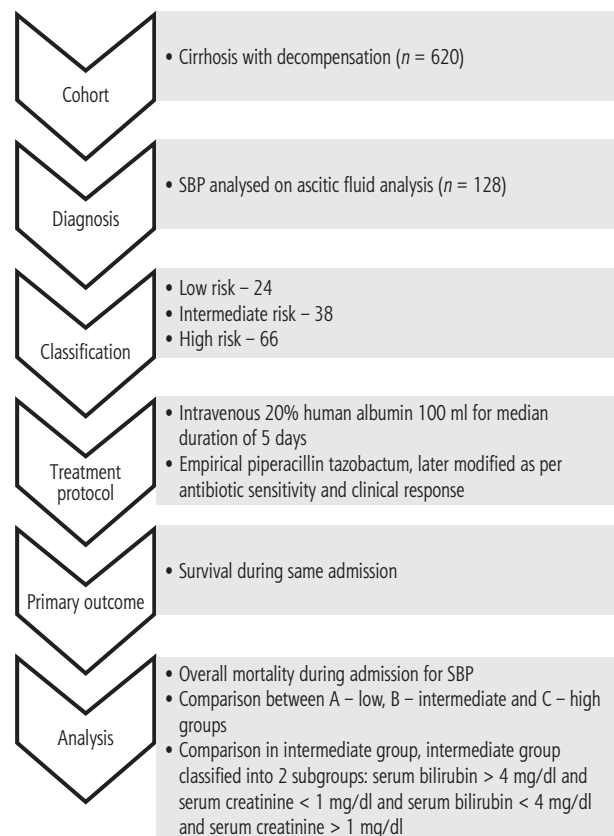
Cohort

• Cirrhosis with decompensation ($n$ = 620)

Diagnosis

• SBP analysed on ascitic fluid analysis ($n$ = 128)

Classification

• Low risk – 24
• Intermediate risk – 38
• High risk – 66

Treatment protocol

• Intravenous 20% human albumin 100 ml for median duration of 5 days
• Empirical piperacillin tazobactum, later modified as per antibiotic sensitivity and clinical response

Primary outcome

• Survival during same admission

Analysis

• Overall mortality during admission for SBP
• Comparison between A – low, B – intermediate and C – high groups
• Comparison in intermediate group, intermediate group classified into 2 subgroups: serum bilirubin > 4 mg/dl and serum creatinine < 1 mg/dl and serum bilirubin < 4 mg/dl and serum creatinine > 1 mg/dl